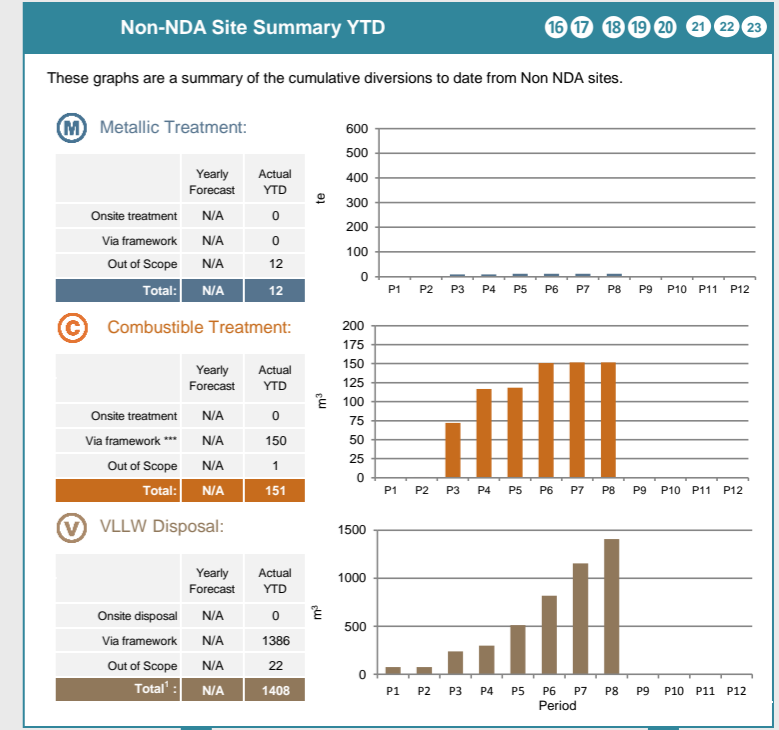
Non-NDA Site Summary YTD

16 17 18 19 20 21 22 23

These graphs are a summary of the cumulative diversions to date from Non NDA sites.

M Metallic Treatment:

| | Yearly Forecast | Actual YTD |
|---|---|---|
| Onsite treatment | N/A | 0 |
| Via framework | N/A | 0 |
| Out of Scope | N/A | 12 |
| Total: | N/A | 12 |

te

600
500
400
300
200
100
0
P1 P2 P3 P4 P5 P6 P7 P8 P9 P10 P11 P12

C Combustible Treatment:

| | Yearly Forecast | Actual YTD |
|---|---|---|
| Onsite treatment | N/A | 0 |
| Via framework *** | N/A | 150 |
| Out of Scope | N/A | 1 |
| Total: | N/A | 151 |

$m^3$

200
175
150
125
100
75
50
25
0
P1 P2 P3 P4 P5 P6 P7 P8 P9 P10 P11 P12

V VLLW Disposal:

| | Yearly Forecast | Actual YTD |
|---|---|---|
| Onsite disposal | N/A | 0 |
| Via framework | N/A | 1386 |
| Out of Scope | N/A | 22 |
| Total$^1$: | N/A | 1408 |

$m^3$

1500
1000
500
0
P1 P2 P3 P4 P5 P6 P7 P8 P9 P10 P11 P12
Period